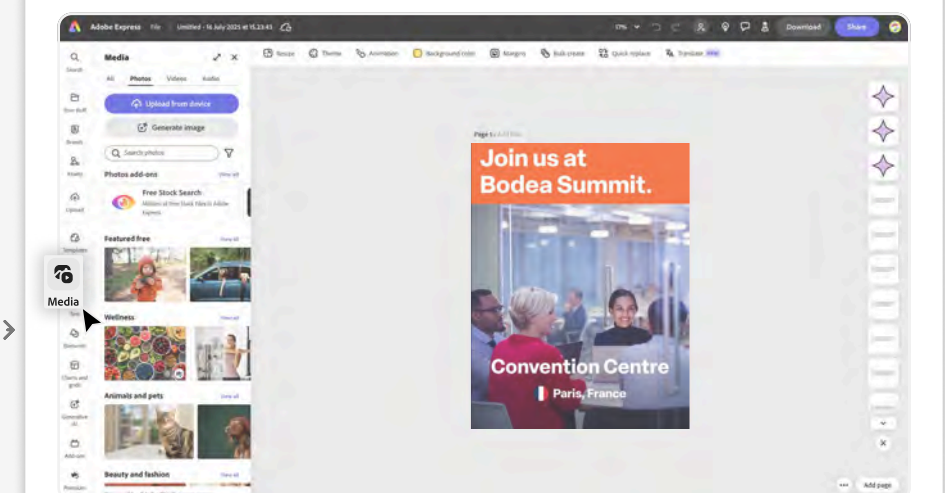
Adobe Express File Untitled - 16 July 2025 at 15.23.43

17% Download Share

Search
Your stuff
Brands
Assets
Upload
Templates
Text
Elements
Charts and grids
Generative AI
Add-ons
Premium

Media
All Photos Videos Audio
Upload from device
Generate image
Search photos
Photos add-ons
View all
Free Stock Search
Millions of free Stock files in Adobe Express
Featured free
View all
Wellness
View all
Animals and pets
View all
Beauty and fashion
View all

Media

Resize Theme Animation Background color Margins Bulk create Quick replace Translate NEW

Page 1

Join us at Bodea Summit.

Convention Centre

Paris, France

Add page